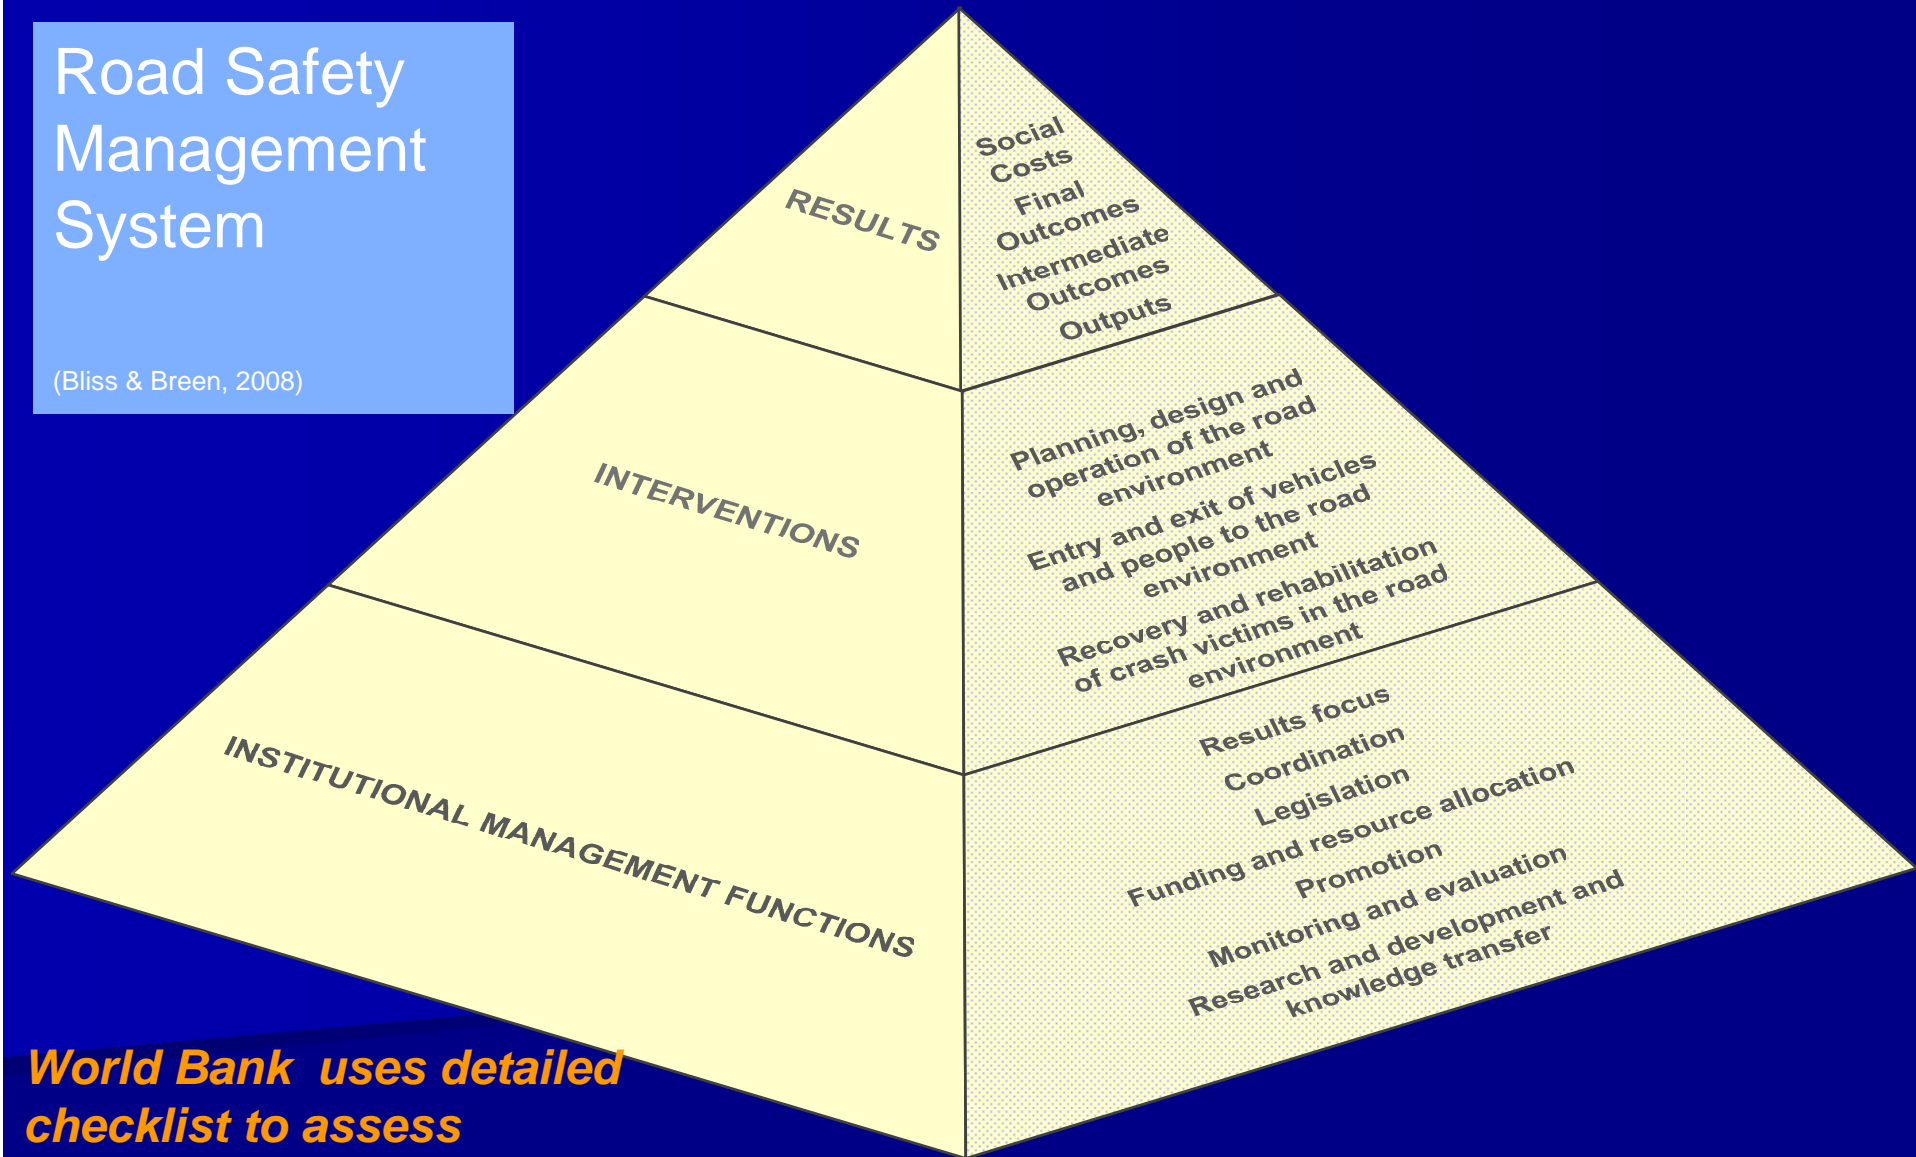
Road Safety Management System

(Bliss & Breen, 2008)

RESULTS

Social Costs
Final Outcomes
Intermediate Outcomes
Outputs

INTERVENTIONS

Planning, design and operation of the road environment
Entry and exit of vehicles and people to the road environment
Recovery and rehabilitation of crash victims in the road environment

INSTITUTIONAL MANAGEMENT FUNCTIONS

Results focus
Coordination
Legislation
Funding and resource allocation
Promotion
Monitoring and evaluation
Research and development and knowledge transfer

World Bank uses detailed checklist to assess